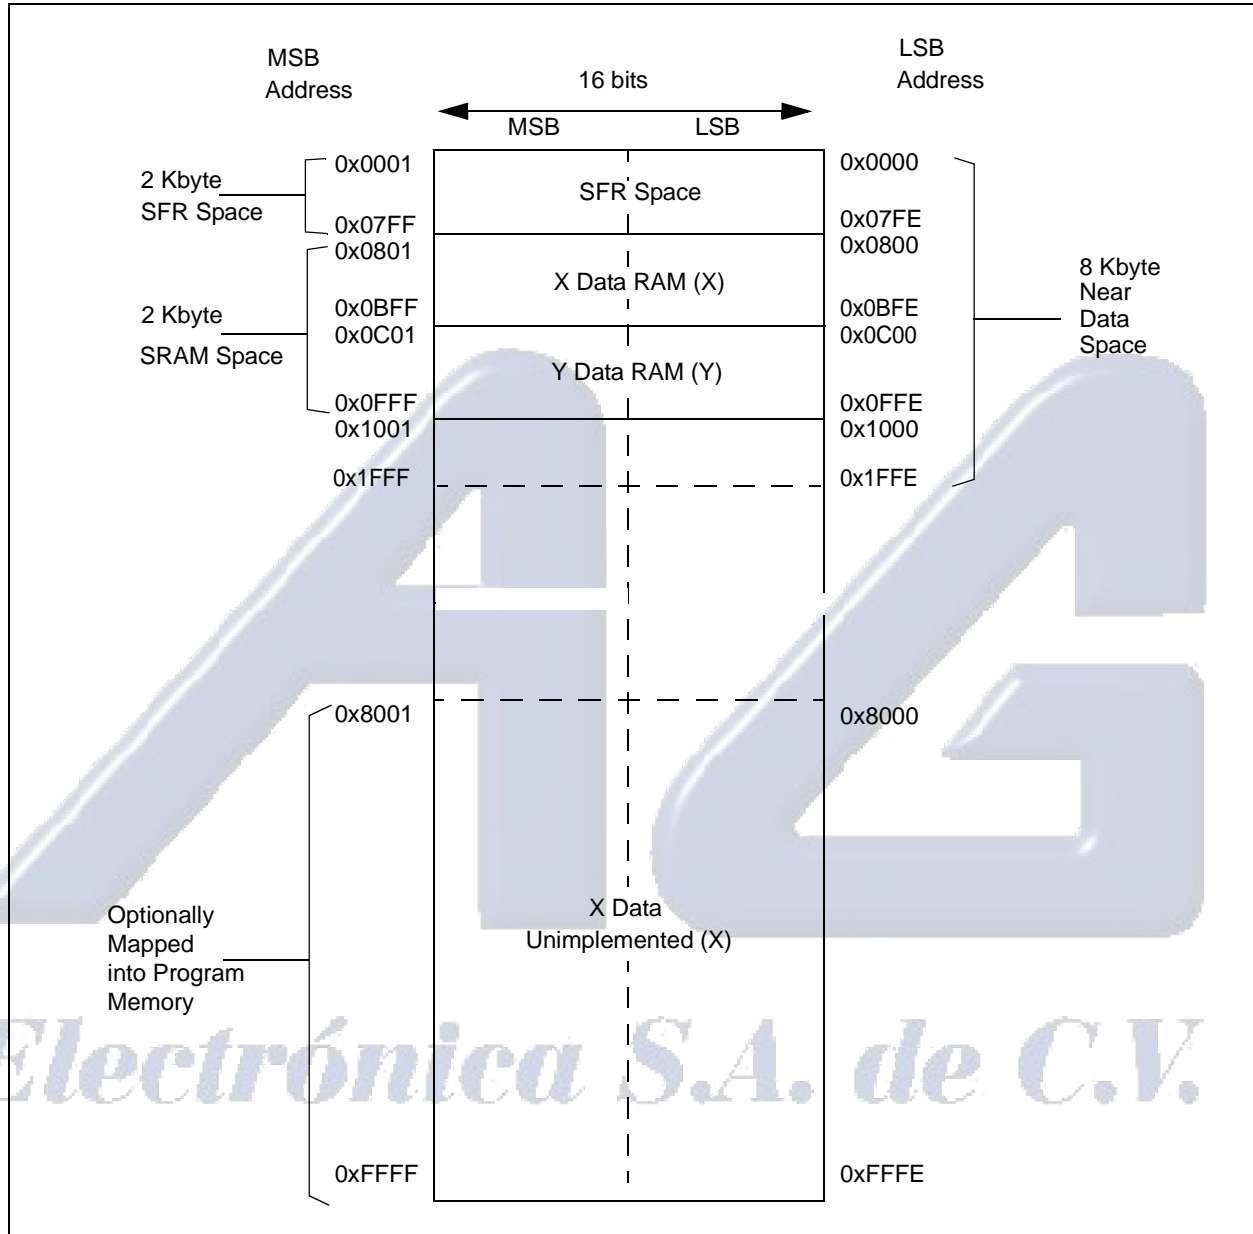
MSB
Address

16 bits

LSB
Address

MSB

LSB

2 Kbyte
SFR Space

0x0001

0x07FF

SFR Space

0x0000

0x07FE

0x0801

X Data RAM (X)

0x0800

8 Kbyte
Near
Data
Space

2 Kbyte

SRAM Space

0x0BFF
0x0C01

0x0BFE
0x0C00

Y Data RAM (Y)

0x0FFF
0x1001

0x0FFE
0x1000

0x1FFF

0x1FFE

0x8001

0x8000

Optionally
Mapped
into Program
Memory

X Data
Unimplemented (X)

Electrónica S.A. de C.V.

0xFFFF

0xFFFE